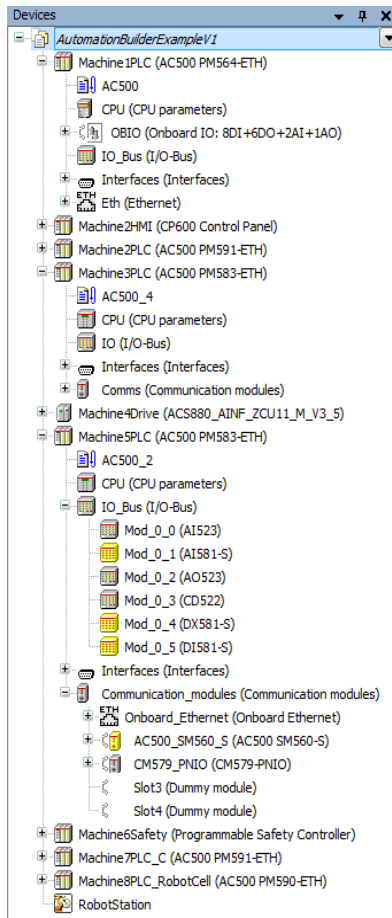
Devices

AutomationBuilderExampleV1
Machine1PLC (AC500 PM564-ETH)
AC500
CPU (CPU parameters)
OBIO (Onboard IO: 8DI+6DO+2AI+1AO)
IO_Bus (I/O-Bus)
Interfaces (Interfaces)
Eth (Ethernet)
Machine2HMI (CP600 Control Panel)
Machine2PLC (AC500 PM591-ETH)
Machine3PLC (AC500 PM583-ETH)
AC500_4
CPU (CPU parameters)
IO (I/O-Bus)
Interfaces (Interfaces)
Comms (Communication modules)
Machine4Drive (ACS880_AINF_ZCU11_M_V3_5)
Machine5PLC (AC500 PM583-ETH)
AC500_2
CPU (CPU parameters)
IO_Bus (I/O-Bus)
Mod_0_0 (AI523)
Mod_0_1 (AI581-S)
Mod_0_2 (AO523)
Mod_0_3 (CD522)
Mod_0_4 (DX581-S)
Mod_0_5 (DI581-S)
Interfaces (Interfaces)
Communication_modules (Communication modules)
Onboard_Ethernet (Onboard Ethernet)
AC500_SM560_S (AC500 SM560-S)
CM579_PNIO (CM579-PNIO)
Slot3 (Dummy module)
Slot4 (Dummy module)
Machine6Safety (Programmable Safety Controller)
Machine7PLC_C (AC500 PM591-ETH)
Machine8PLC_RobotCell (AC500 PM590-ETH)
RobotStation